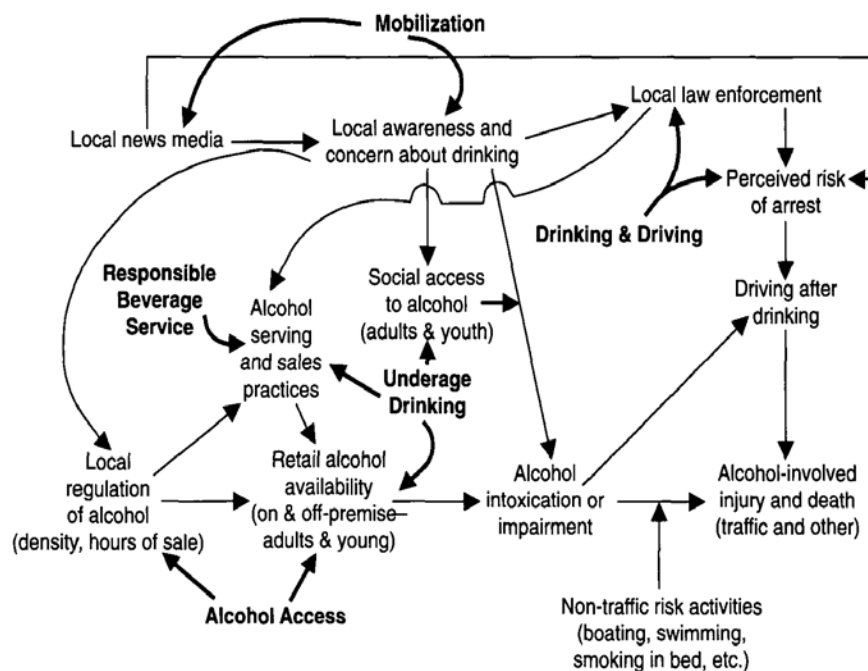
Mobilization

Local news media

Local awareness and concern about drinking

Local law enforcement

Perceived risk of arrest

Drinking & Driving

Responsible Beverage Service

Alcohol serving and sales practices

Social access to alcohol (adults & youth)

Driving after drinking

Underage Drinking

Local regulation of alcohol (density, hours of sale)

Retail alcohol availability (on & off-premise– adults & young)

Alcohol intoxication or impairment

Alcohol-involved injury and death (traffic and other)

Alcohol Access

Non-traffic risk activities (boating, swimming, smoking in bed, etc.)